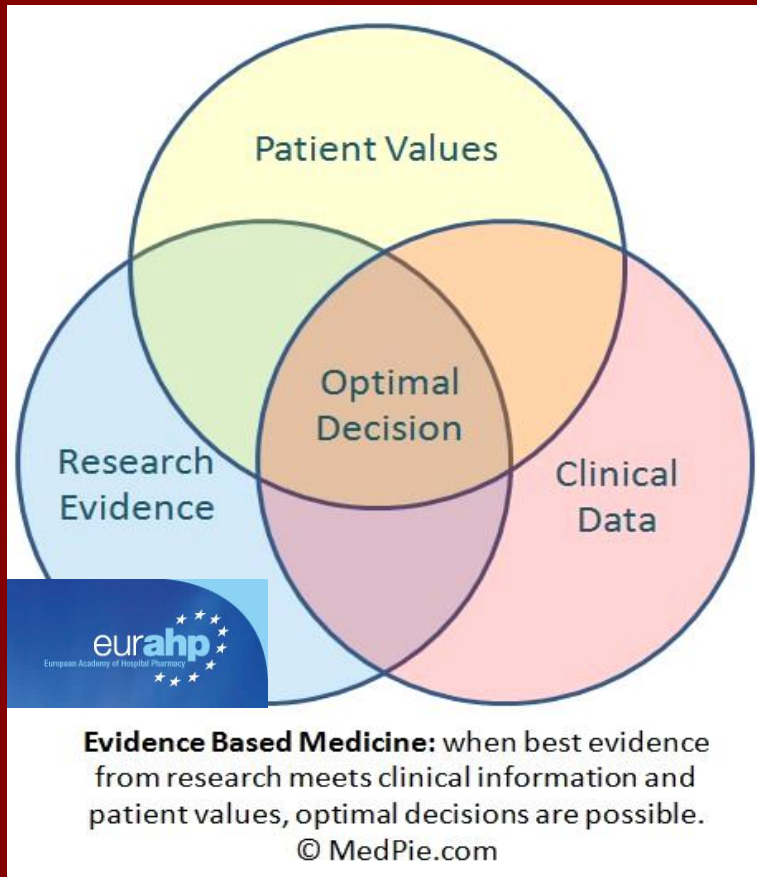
Patient Values

Optimal Decision

Research Evidence

Clinical Data

eurahp
European Academy of Hospital Pharmacy

**Evidence Based Medicine:** when best evidence from research meets clinical information and patient values, optimal decisions are possible.
© MedPie.com